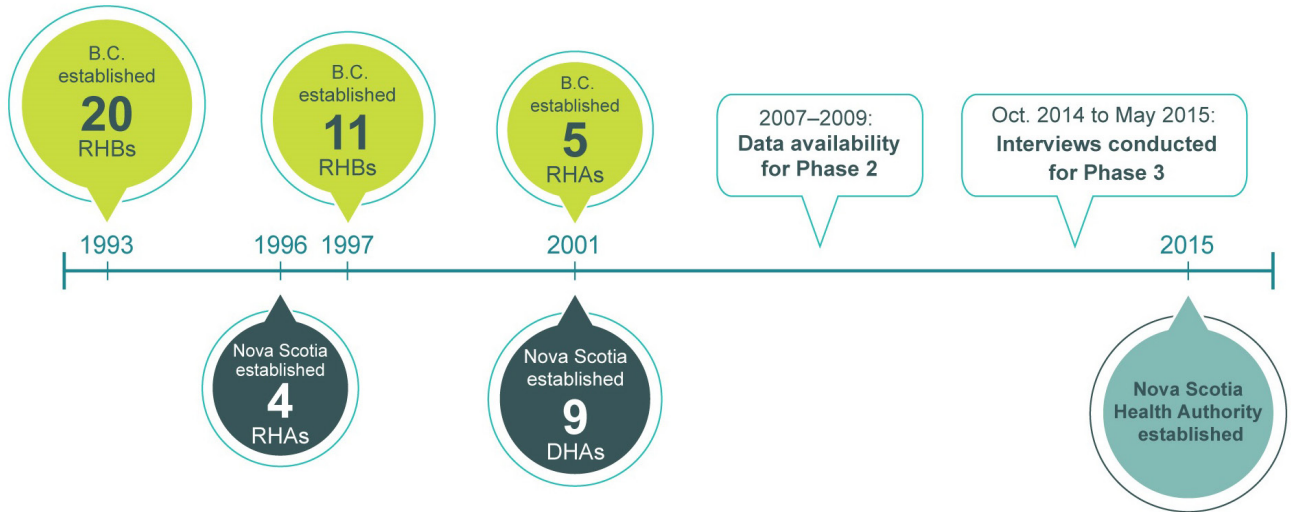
B.C. established 20 RHBs

B.C. established 11 RHBs

B.C. established 5 RHAs

2007–2009: **Data availability for Phase 2**

Oct. 2014 to May 2015: **Interviews conducted for Phase 3**

1993

1996

1997

2001

2015

Nova Scotia established 4 RHAs

Nova Scotia established 9 DHAs

Nova Scotia Health Authority established